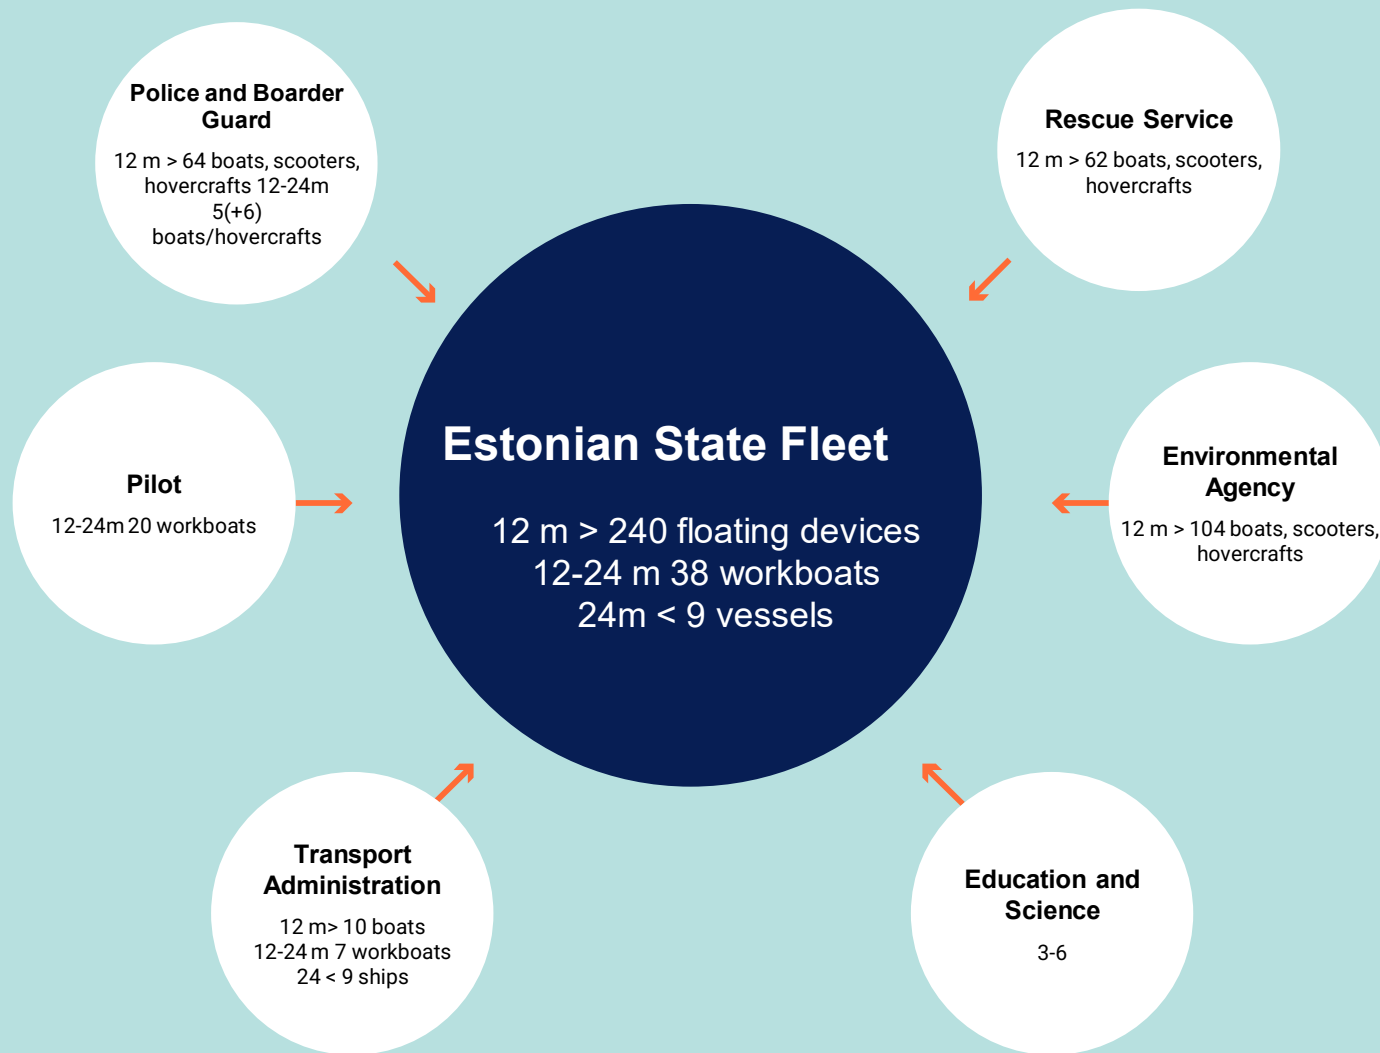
Police and Boarder Guard

12 m > 64 boats, scooters, hovercrafts 12-24m 5(+6) boats/hovercrafts

Rescue Service

12 m > 62 boats, scooters, hovercrafts

Estonian State Fleet

12 m > 240 floating devices
12-24 m 38 workboats
24m < 9 vessels

Pilot

12-24m 20 workboats

Environmental Agency

12 m > 104 boats, scooters, hovercrafts

Transport Administration

12 m> 10 boats
12-24 m 7 workboats
24 < 9 ships

Education and Science

3-6